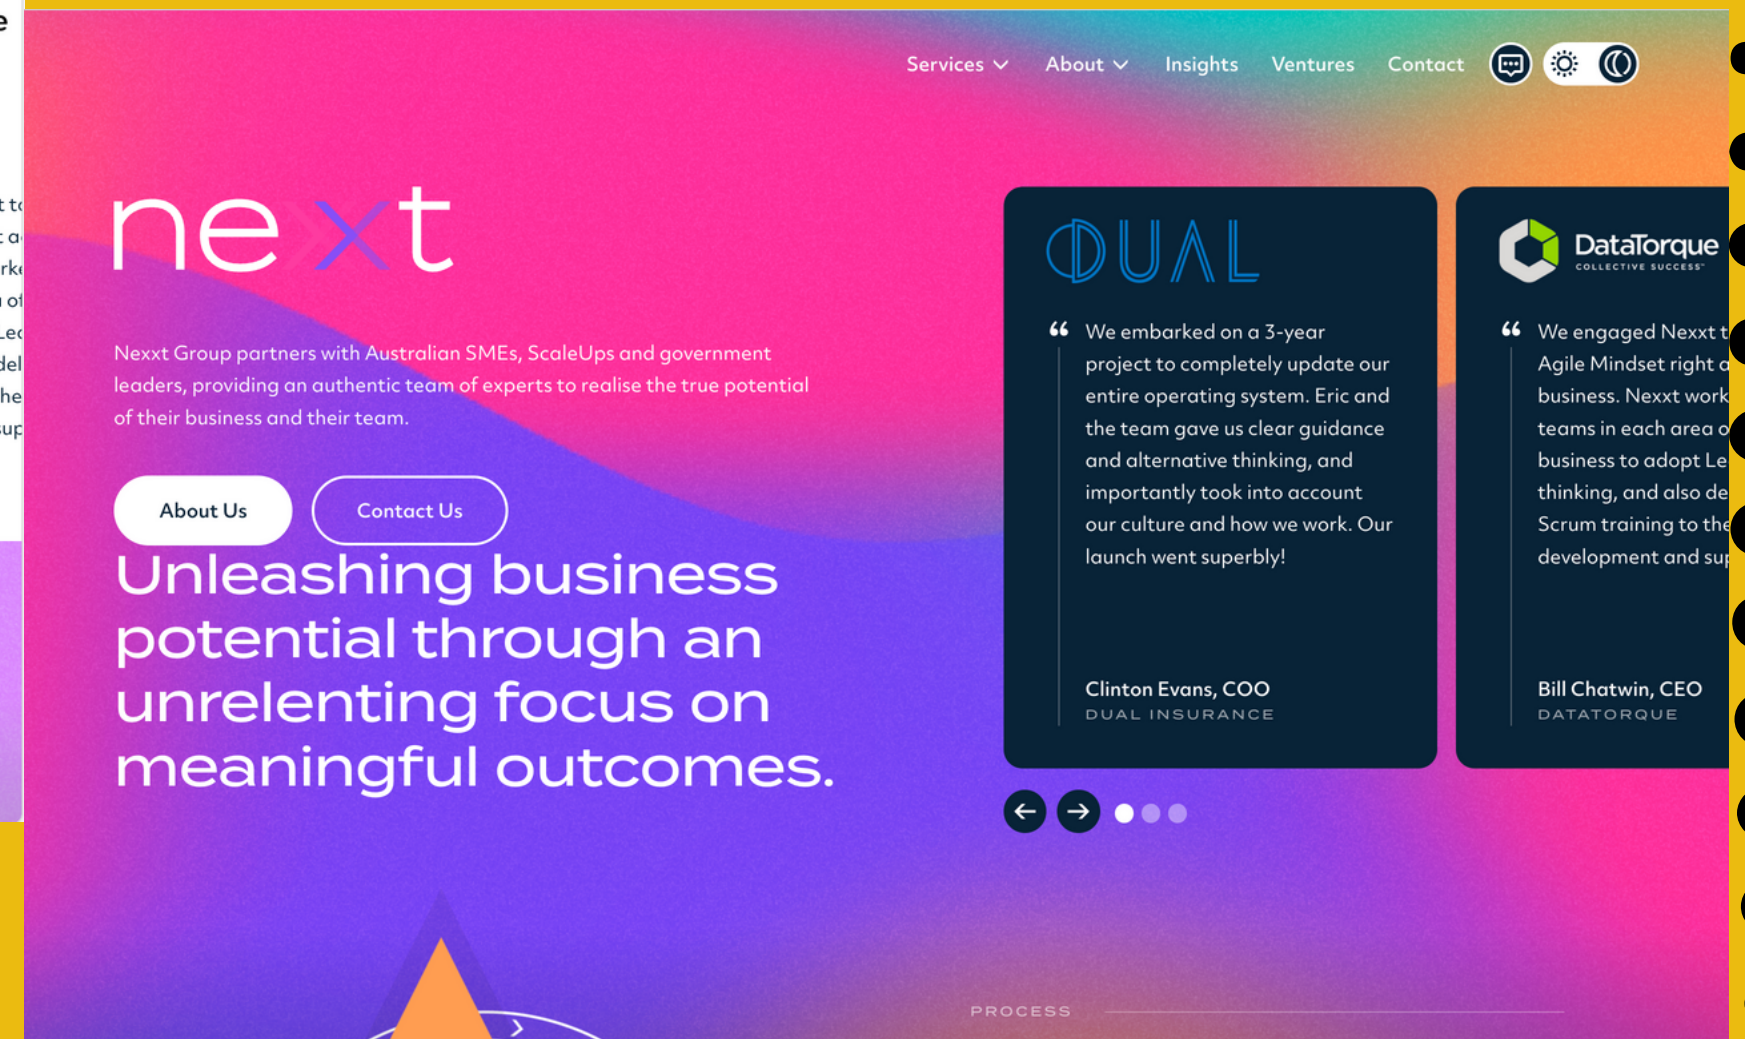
Services About Insights Ventures Contact

next

Nexxt Group partners with Australian SMEs, ScaleUps and government leaders, providing an authentic team of experts to realise the true potential of their business and their team.

About Us Contact Us

Unleashing business potential through an unrelenting focus on meaningful outcomes.

DUAL

“ We embarked on a 3-year project to completely update our entire operating system. Eric and the team gave us clear guidance and alternative thinking, and importantly took into account our culture and how we work. Our launch went superbly!

Clinton Evans, COO
DUAL INSURANCE

DataTorque
COLLECTIVE SUCCESS

“ We engaged Nexxt t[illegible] Agile Mindset right a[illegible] business. Nexxt work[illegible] teams in each area o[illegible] business to adopt Le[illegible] thinking, and also de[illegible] Scrum training to the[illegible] development and su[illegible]

Bill Chatwin, CEO
DATATORQUE

PROCESS